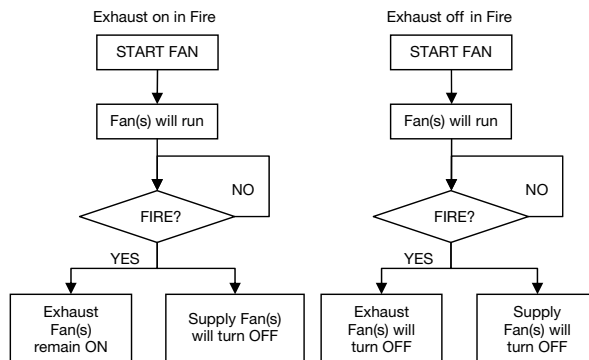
Exhaust on in Fire

START FAN

Fan(s) will run

NO

FIRE?

YES

Exhaust Fan(s) remain ON

Supply Fan(s) will turn OFF

Exhaust off in Fire

START FAN

Fan(s) will run

NO

FIRE?

YES

Exhaust Fan(s) will turn OFF

Supply Fan(s) will turn OFF